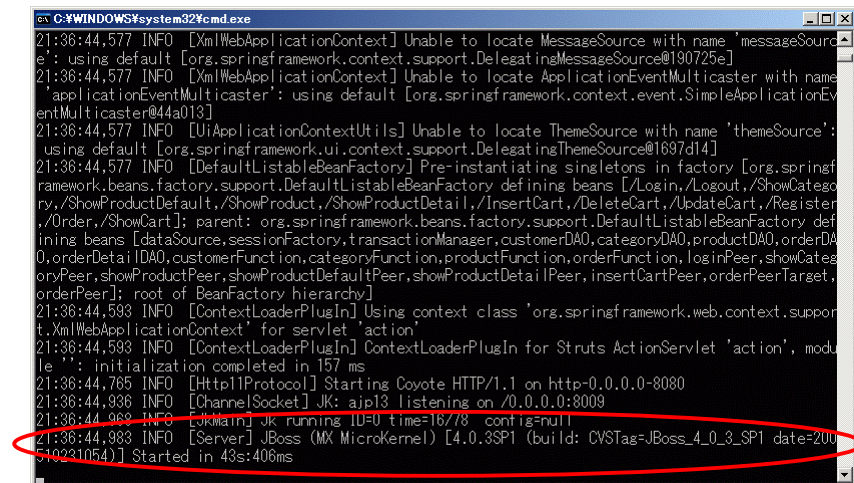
C:¥WINDOWS¥system32¥cmd.exe

21:36:44,577 INFO  [XmlWebApplicationContext] Unable to locate MessageSource with name 'messageSource': using default [org.springframework.context.support.DelegatingMessageSource@190725e]
21:36:44,577 INFO  [XmlWebApplicationContext] Unable to locate ApplicationEventMulticaster with name 'applicationEventMulticaster': using default [org.springframework.context.event.SimpleApplicationEventMulticaster@44a013]
21:36:44,577 INFO  [UiApplicationContextUtils] Unable to locate ThemeSource with name 'themeSource': using default [org.springframework.ui.context.support.DelegatingThemeSource@1697d14]
21:36:44,577 INFO  [DefaultListableBeanFactory] Pre-instantiating singletons in factory [org.springframework.beans.factory.support.DefaultListableBeanFactory defining beans [/Login,/Logout,/ShowCategory,/ShowProductDefault,/ShowProduct,/ShowProductDetail,/InsertCart,/DeleteCart,/UpdateCart,/Register,/Order,/ShowCart]; parent: org.springframework.beans.factory.support.DefaultListableBeanFactory defining beans [dataSource,sessionFactory,transactionManager,customerDAO,categoryDAO,productDAO,orderDAO,orderDetailDAO,customerFunction,categoryFunction,productFunction,orderFunction,loginPeer,showCategoryPeer,showProductPeer,showProductDefaultPeer,showProductDetailPeer,insertCartPeer,orderPeerTarget,orderPeer]; root of BeanFactory hierarchy]
21:36:44,593 INFO  [ContextLoaderPlugIn] Using context class 'org.springframework.web.context.support.XmlWebApplicationContext' for servlet 'action'
21:36:44,593 INFO  [ContextLoaderPlugIn] ContextLoaderPlugIn for Struts ActionServlet 'action', module '': initialization completed in 157 ms
21:36:44,765 INFO  [Http11Protocol] Starting Coyote HTTP/1.1 on http-0.0.0.0-8080
21:36:44,936 INFO  [ChannelSocket] JK: ajp13 listening on /0.0.0.0:8009
21:36:44,968 INFO  [JkMain] Jk running ID=0 time=16/78  config=null
21:36:44,983 INFO  [Server] JBoss (MX MicroKernel) [4.0.3SP1 (build: CVSTag=JBoss_4_0_3_SP1 date=200510231054)] Started in 43s:406ms